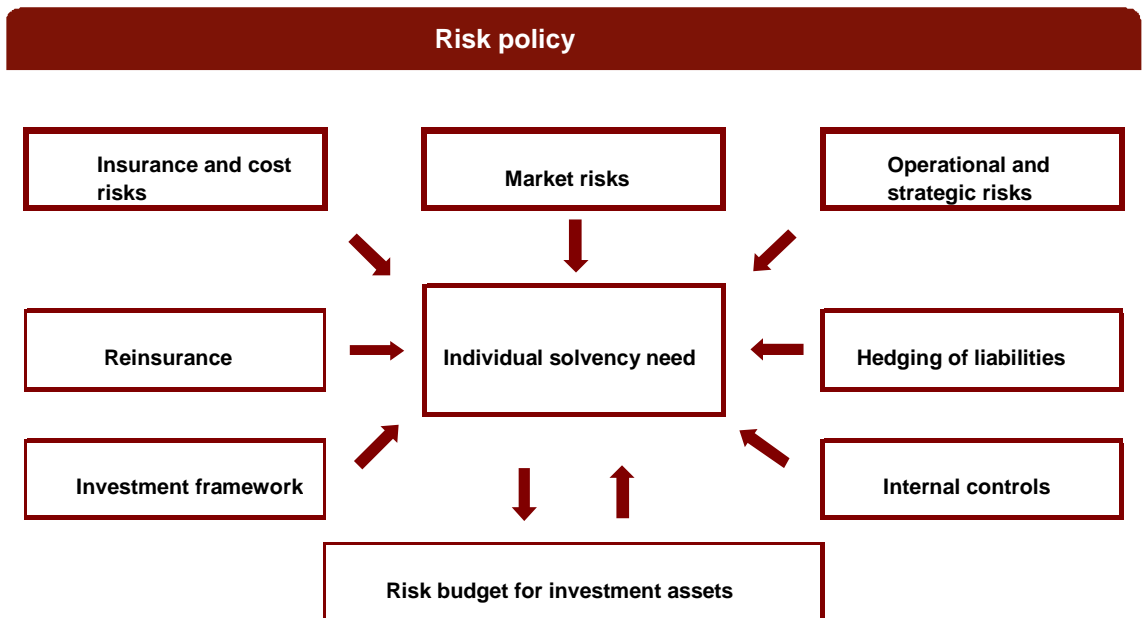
Risk policy

Insurance and cost risks

Market risks

Operational and strategic risks

Reinsurance

Individual solvency need

Hedging of liabilities

Investment framework

Internal controls

Risk budget for investment assets